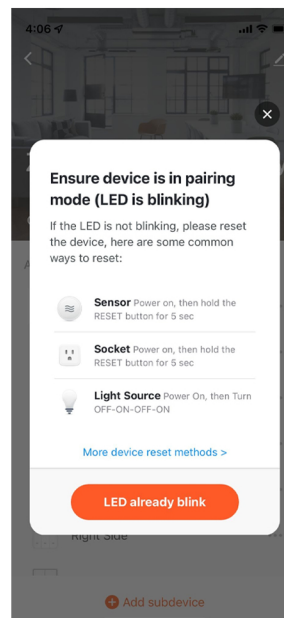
4:06

Ensure device is in pairing mode (LED is blinking)

If the LED is not blinking, please reset the device, here are some common ways to reset:

Sensor Power on, then hold the RESET button for 5 sec

Socket Power on, then hold the RESET button for 5 sec

Light Source Power On, then Turn OFF-ON-OFF-ON

More device reset methods >

LED already blink

Right Side

Add subdevice